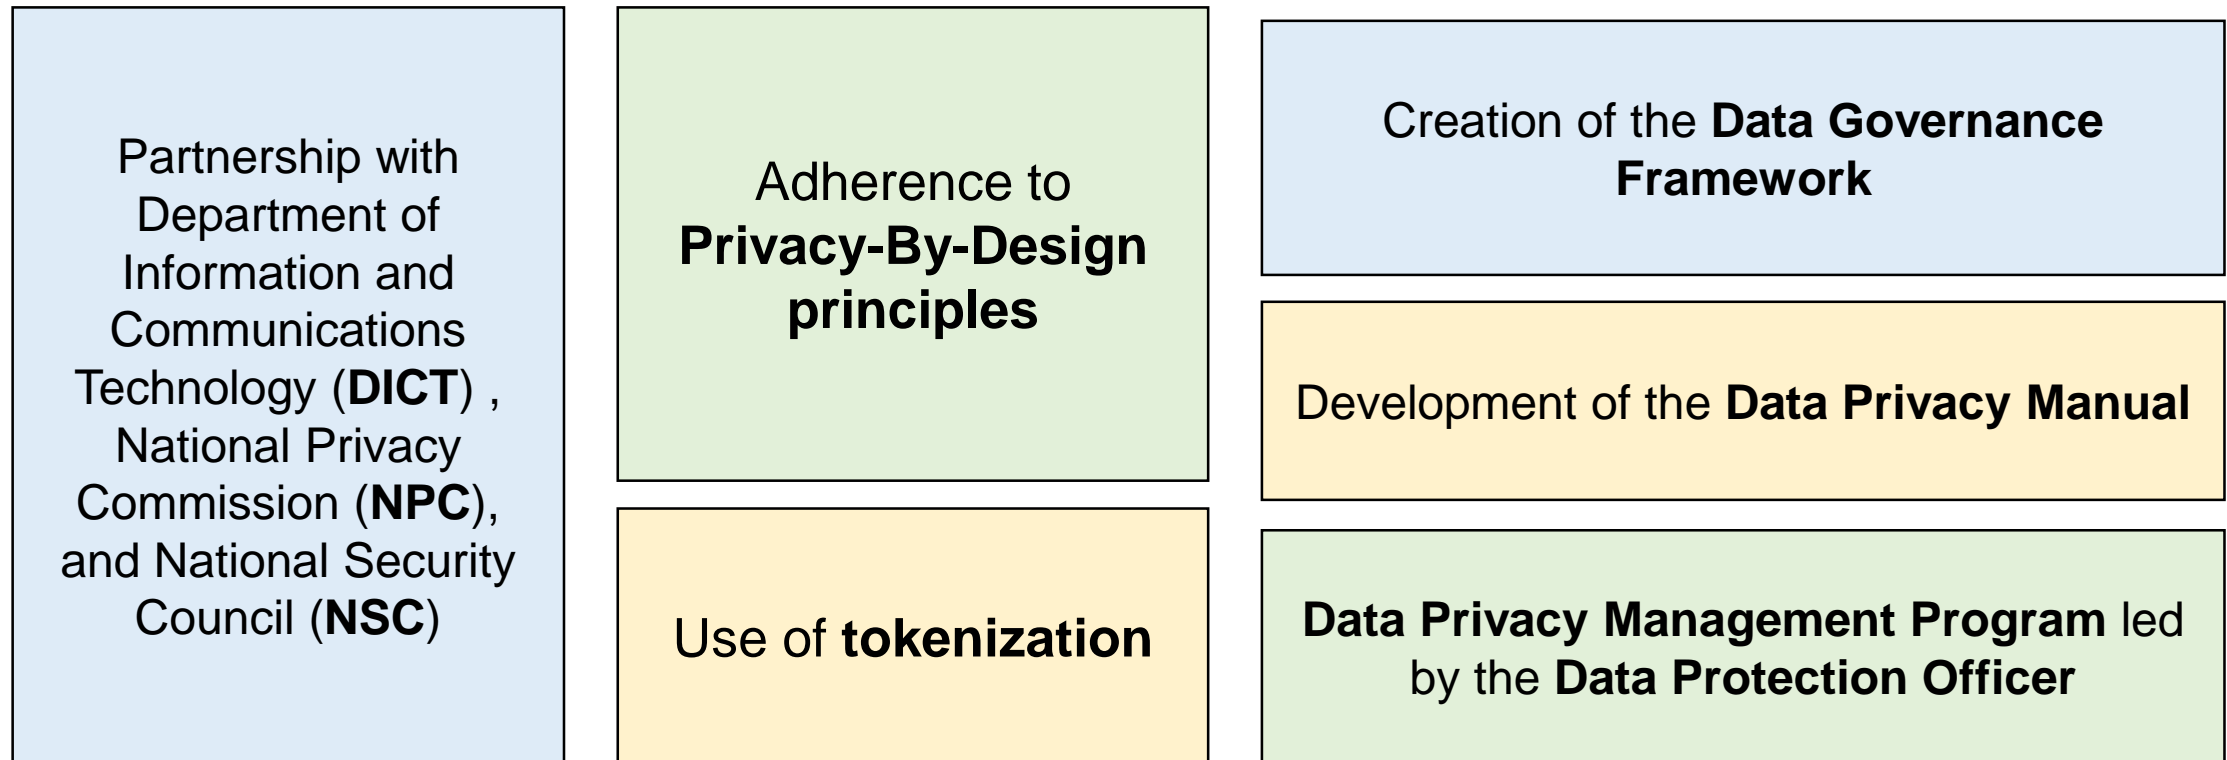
Partnership with Department of Information and Communications Technology (DICT) , National Privacy Commission (NPC), and National Security Council (NSC)

Adherence to Privacy-By-Design principles

Use of tokenization

Creation of the Data Governance Framework

Development of the Data Privacy Manual

Data Privacy Management Program led by the Data Protection Officer